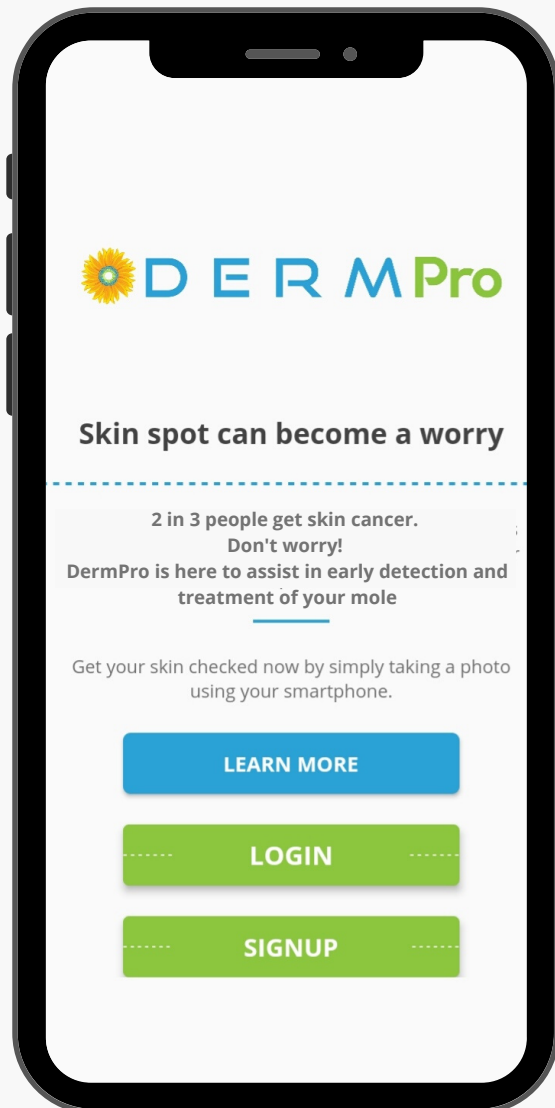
DERMPro

Skin spot can become a worry

2 in 3 people get skin cancer.
Don't worry!
DermPro is here to assist in early detection and treatment of your mole

Get your skin checked now by simply taking a photo using your smartphone.

LEARN MORE

LOGIN

SIGNUP